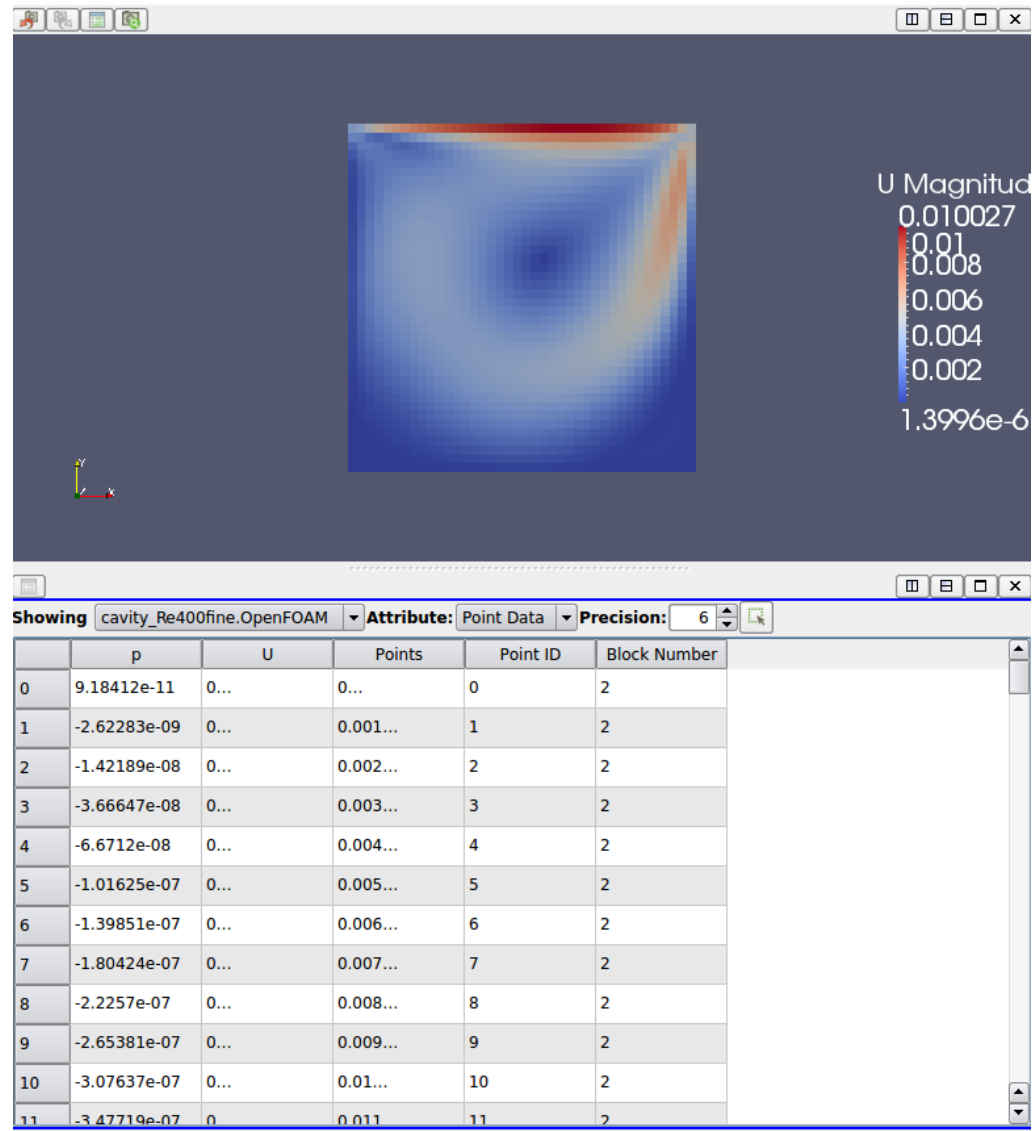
U Magnitud
0.010027
0.01
0.008
0.006
0.004
0.002
1.3996e-6

Y
X

Showing cavity_Re400fine.OpenFOAM Attribute: Point Data Precision: 6

| | p | U | Points | Point ID | Block Number |
|---|---|---|---|---|---|
| 0 | 9.18412e-11 | 0... | 0... | 0 | 2 |
| 1 | -2.62283e-09 | 0... | 0.001... | 1 | 2 |
| 2 | -1.42189e-08 | 0... | 0.002... | 2 | 2 |
| 3 | -3.66647e-08 | 0... | 0.003... | 3 | 2 |
| 4 | -6.6712e-08 | 0... | 0.004... | 4 | 2 |
| 5 | -1.01625e-07 | 0... | 0.005... | 5 | 2 |
| 6 | -1.39851e-07 | 0... | 0.006... | 6 | 2 |
| 7 | -1.80424e-07 | 0... | 0.007... | 7 | 2 |
| 8 | -2.2257e-07 | 0... | 0.008... | 8 | 2 |
| 9 | -2.65381e-07 | 0... | 0.009... | 9 | 2 |
| 10 | -3.07637e-07 | 0... | 0.01... | 10 | 2 |
| 11 | -3.47719e-07 | 0 | 0.011 | 11 | 2 |